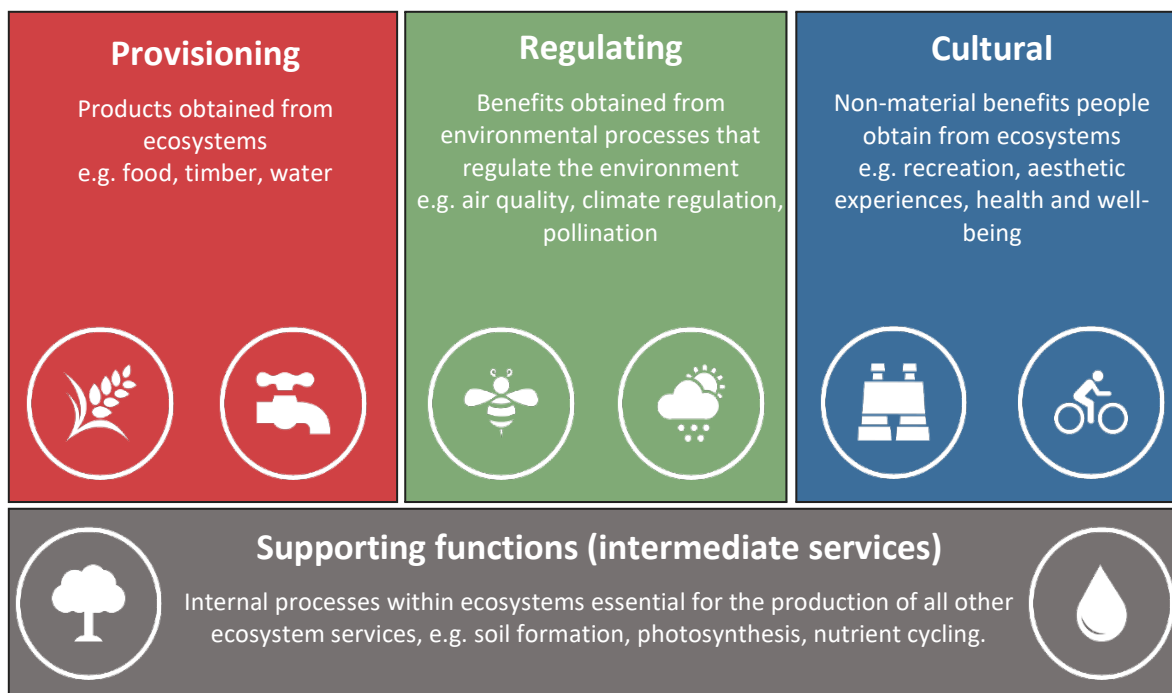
Provisioning

Products obtained from ecosystems
e.g. food, timber, water

Regulating

Benefits obtained from environmental processes that regulate the environment
e.g. air quality, climate regulation, pollination

Cultural

Non-material benefits people obtain from ecosystems
e.g. recreation, aesthetic experiences, health and well-being

Supporting functions (intermediate services)

Internal processes within ecosystems essential for the production of all other ecosystem services, e.g. soil formation, photosynthesis, nutrient cycling.